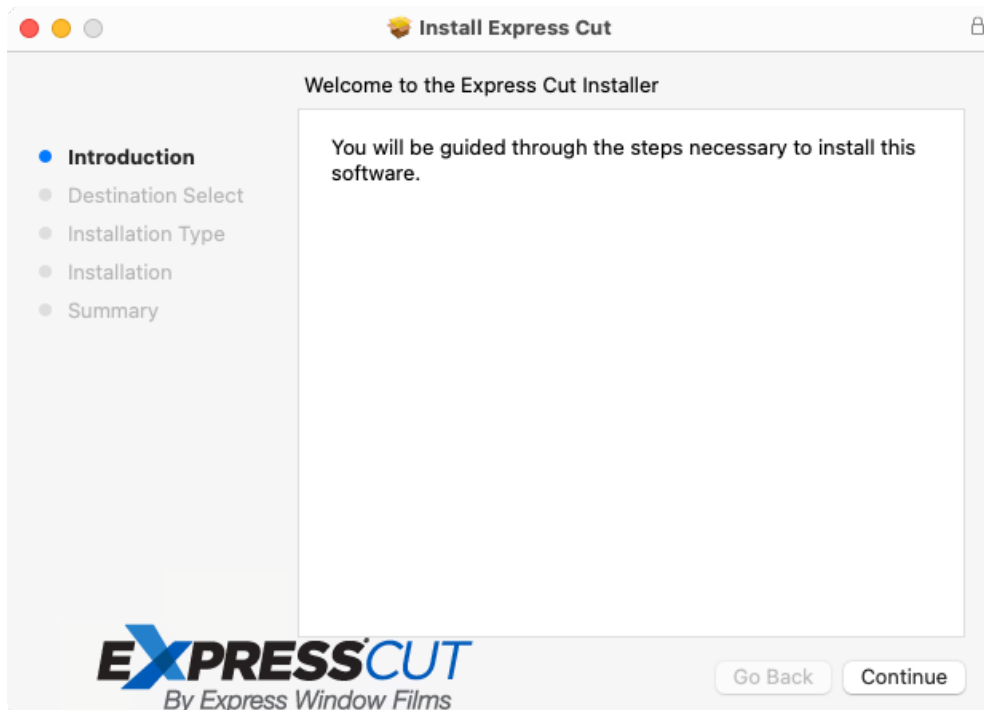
Install Express Cut

Welcome to the Express Cut Installer

Introduction
Destination Select
Installation Type
Installation
Summary

You will be guided through the steps necessary to install this software.

EXPRESSCUT
By Express Window Films

Go Back
Continue